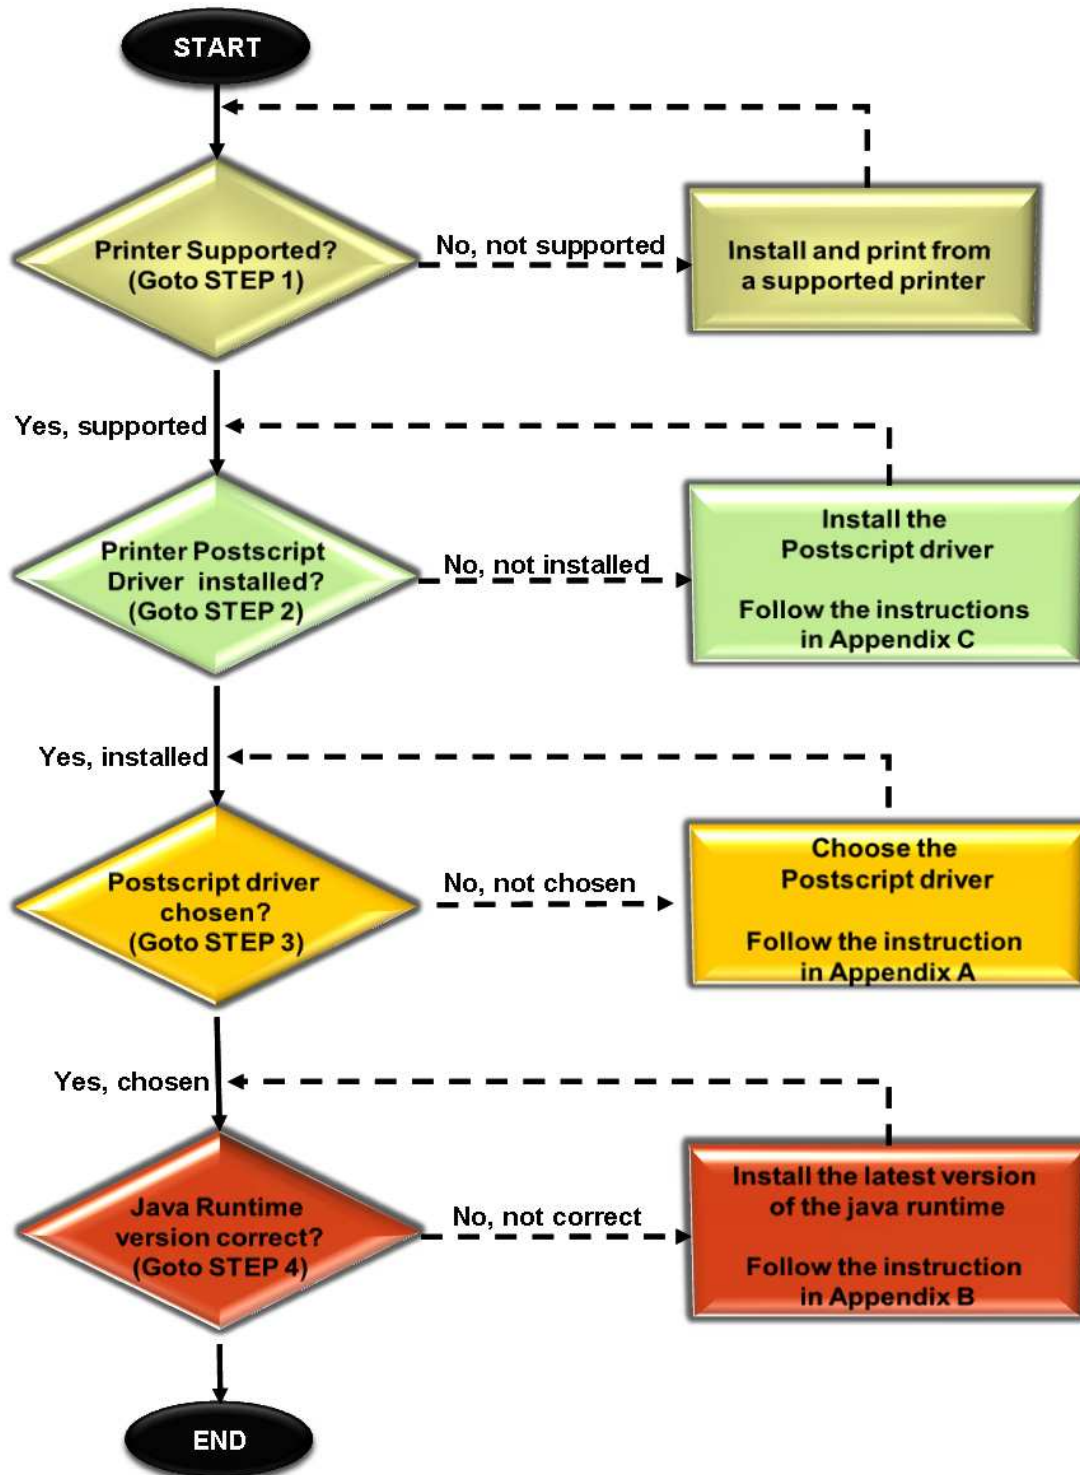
START

Printer Supported? (Goto STEP 1)

No, not supported

Install and print from a supported printer

Yes, supported

Printer Postscript Driver installed? (Goto STEP 2)

No, not installed

Install the Postscript driver

Follow the instructions in Appendix C

Yes, installed

Postscript driver chosen? (Goto STEP 3)

No, not chosen

Choose the Postscript driver

Follow the instruction in Appendix A

Yes, chosen

Java Runtime version correct? (Goto STEP 4)

No, not correct

Install the latest version of the java runtime

Follow the instruction in Appendix B

END